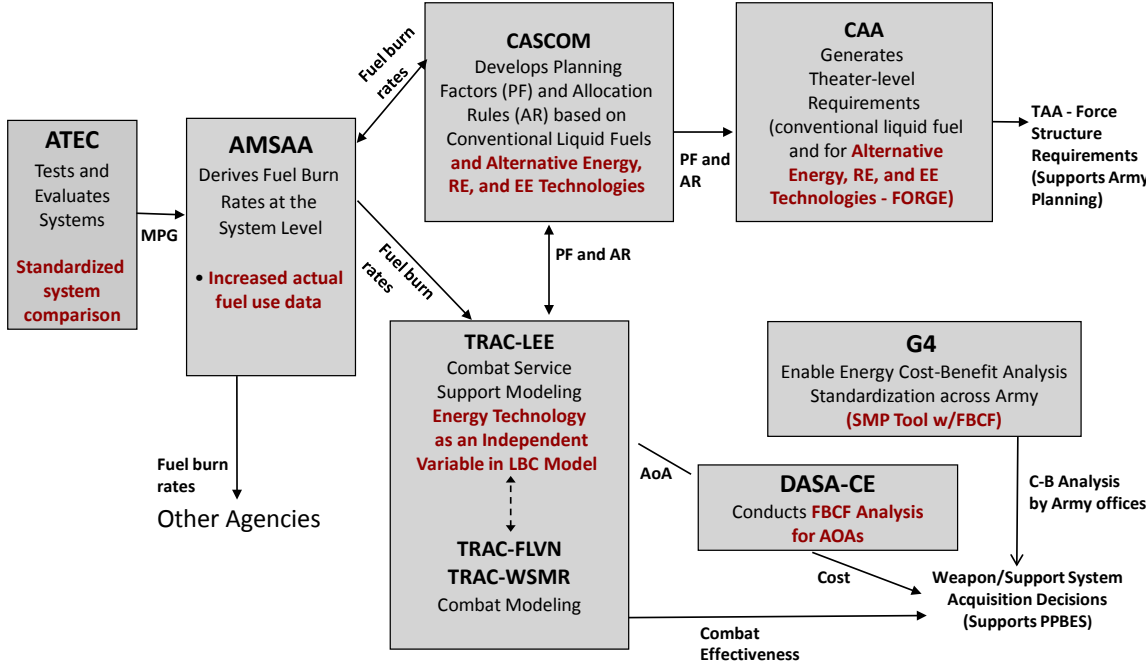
ATEC
Tests and Evaluates Systems
Standardized system comparison

MPG

AMSAA
Derives Fuel Burn Rates at the System Level
• Increased actual fuel use data

Fuel burn rates

CASCOM
Develops Planning Factors (PF) and Allocation Rules (AR) based on Conventional Liquid Fuels and Alternative Energy, RE, and EE Technologies

PF and AR

CAA
Generates Theater-level Requirements (conventional liquid fuel and for Alternative Energy, RE, and EE Technologies - FORGE)

TAA - Force Structure Requirements (Supports Army Planning)

Fuel burn rates

PF and AR

Fuel burn rates

Other Agencies

TRAC-LEE
Combat Service Support Modeling
Energy Technology as an Independent Variable in LBC Model

TRAC-FLVN
TRAC-WSMR
Combat Modeling

G4
Enable Energy Cost-Benefit Analysis Standardization across Army
(SMP Tool w/FBCF)

AoA

DASA-CE
Conducts FBCF Analysis for AOAs

C-B Analysis by Army offices

Cost

Weapon/Support System Acquisition Decisions (Supports PPBES)

Combat Effectiveness